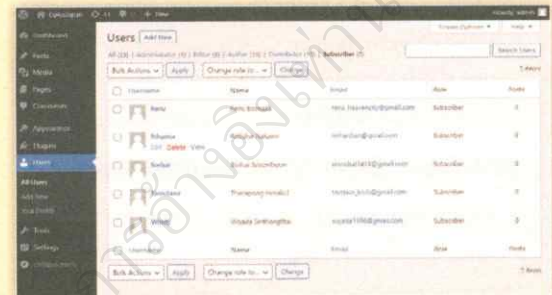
Users Add New

All (33) | Administrator (4) | Editor (4) | Author (16) | Contributor (4) | Subscriber (7)

Screen Options ▾ Help ▾

Search Users

Bulk Actions ▾ Apply Change role to... ▾ Change

7 items

| Username | Name | Email | Role | Posts |
|---|---|---|---|---|
| Renu | Renu Boonsub | renu.haavancity@gmail.com | Subscriber | 0 |
| Rihanna Edit Delete View | Rihanna Kaiwann | rihhardan@gmail.com | Subscriber | 0 |
| Sodsai | Sodsai Sriorsboon | sinsodsai1410@gmail.com | Subscriber | 0 |
| Thanajinn | Thanapong Inmakul | tonjaon_jock@gmail.com | Subscriber | 0 |
| Wisata | Wisata Sinthongthai | wizata1056@gmail.com | Subscriber | 0 |
| Username | Name | Email | Role | Posts |

Bulk Actions ▾ Apply Change role to... ▾ Change

7 items

Dashboard
Posts
Media
Pages
Comments
Appearance
Plugins
Users
All Users
Add New
Your Profile
Tools
Settings
Collapse menu

Howdy, admin